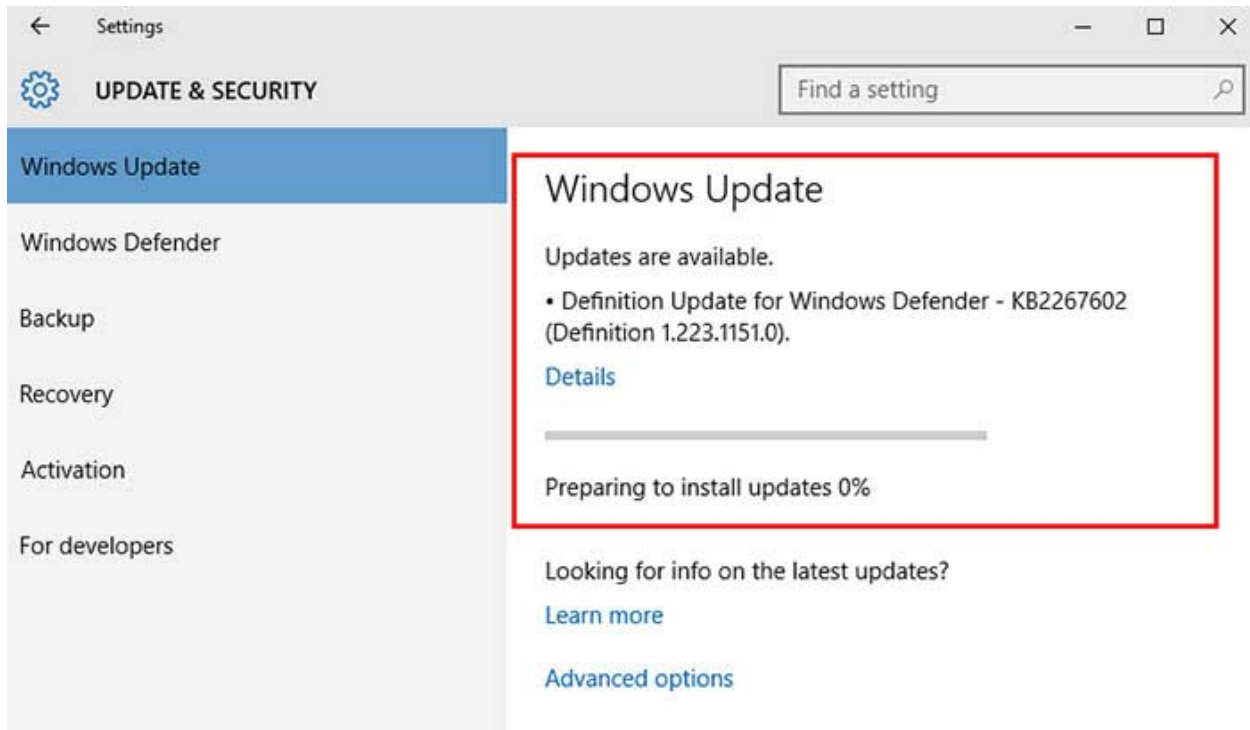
Settings

UPDATE & SECURITY

Find a setting

Windows Update

Windows Defender

Backup

Recovery

Activation

For developers

Windows Update

Updates are available.

• Definition Update for Windows Defender - KB2267602 (Definition 1.223.1151.0).

Details

Preparing to install updates 0%

Looking for info on the latest updates?

Learn more

Advanced options